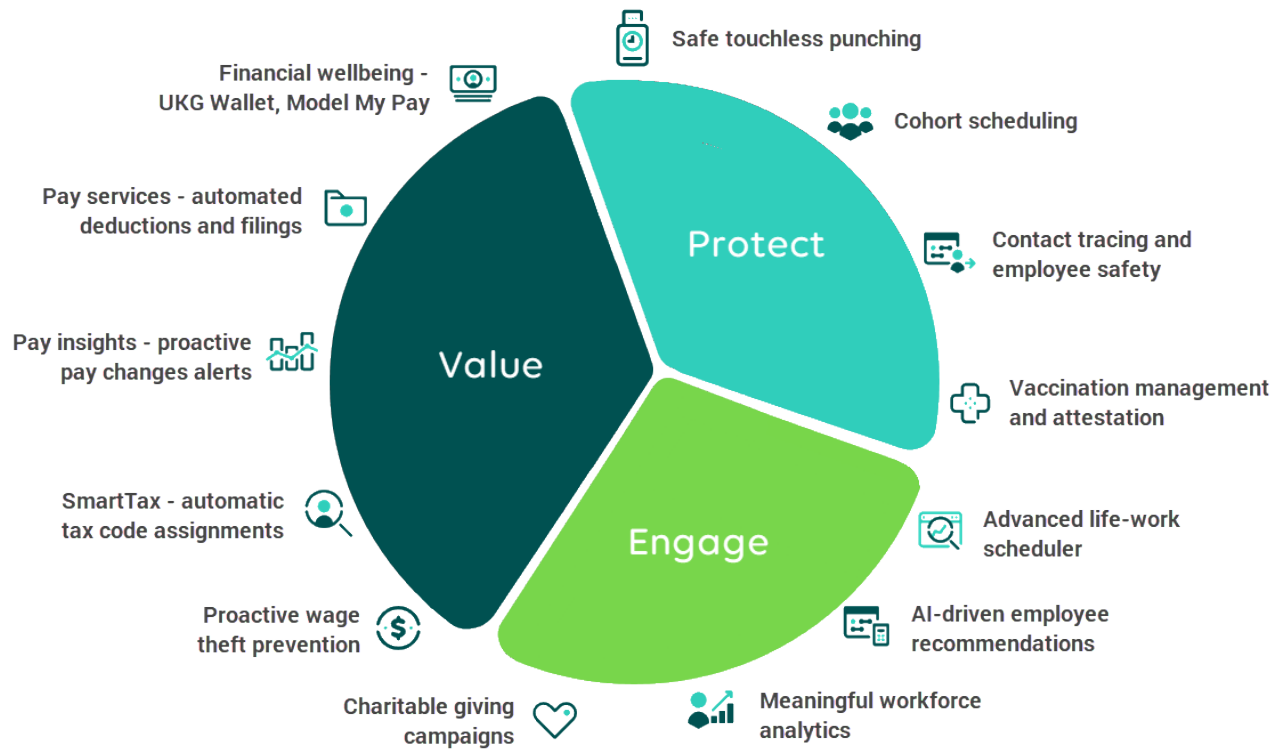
Safe touchless punching

Cohort scheduling

Contact tracing and employee safety

Vaccination management and attestation

Advanced life-work scheduler

AI-driven employee recommendations

Meaningful workforce analytics

Charitable giving campaigns

Proactive wage theft prevention

SmartTax - automatic tax code assignments

Pay insights - proactive pay changes alerts

Pay services - automated deductions and filings

Financial wellbeing - UKG Wallet, Model My Pay

Protect

Value

Engage